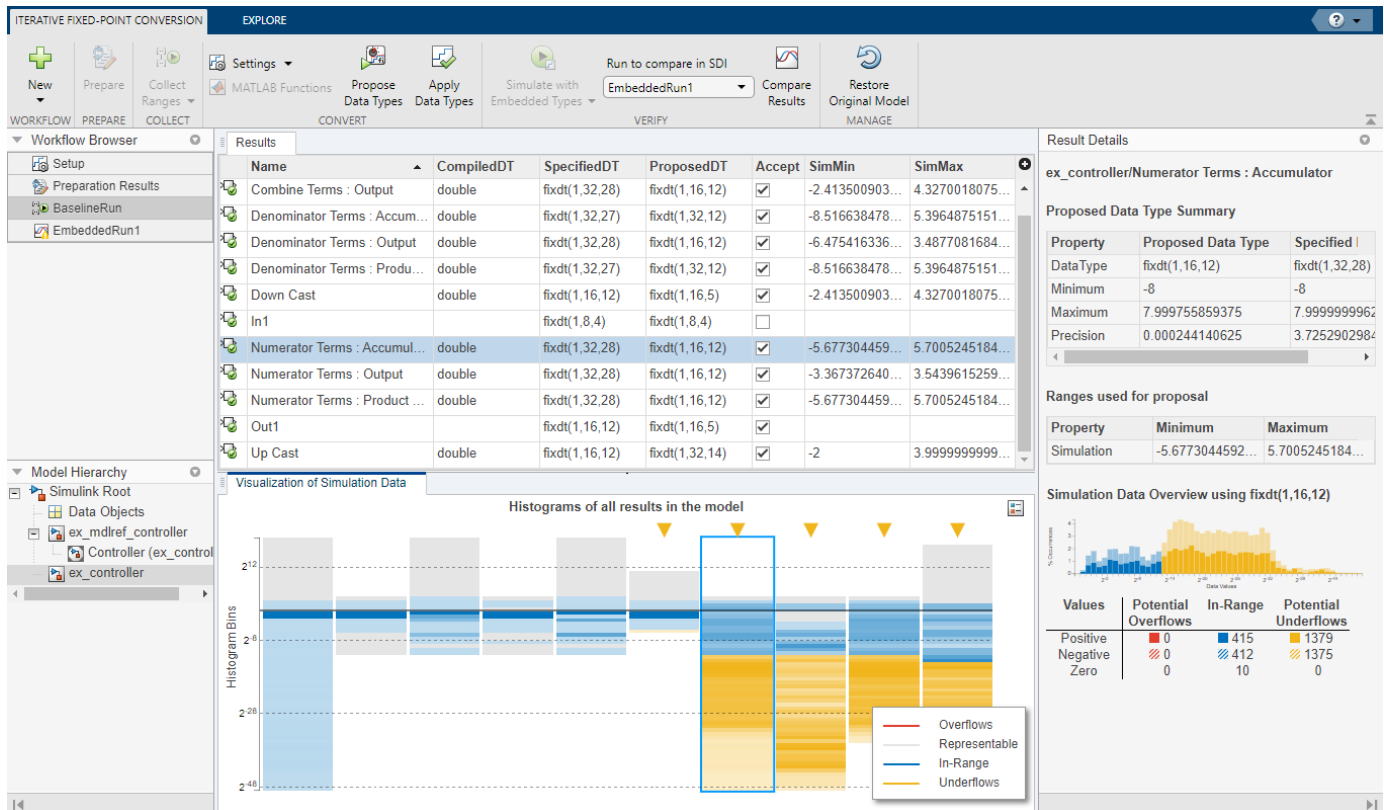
ITERATIVE FIXED-POINT CONVERSION EXPLORE

New
WORKFLOW
Prepare
PREPARE
Collect Ranges
COLLECT
Settings
MATLAB Functions
Propose Data Types
Apply Data Types
CONVERT
Simulate with Embedded Types
Run to compare in SDI
EmbeddedRun1
Compare Results
VERIFY
Restore Original Model
MANAGE

Workflow Browser
Setup
Preparation Results
BaselineRun
EmbeddedRun1

Results

| Name | CompiledDT | SpecifiedDT | ProposedDT | Accept | SimMin | SimMax |
|---|---|---|---|---|---|---|
| Combine Terms : Output | double | fixdt(1,32,28) | fixdt(1,16,12) | ☑ | -2.413500903... | 4.3270018075... |
| Denominator Terms : Accum... | double | fixdt(1,32,27) | fixdt(1,32,12) | ☑ | -8.516638478... | 5.3964875151... |
| Denominator Terms : Output | double | fixdt(1,32,28) | fixdt(1,16,12) | ☑ | -6.475416336... | 3.4877081684... |
| Denominator Terms : Produ... | double | fixdt(1,32,27) | fixdt(1,32,12) | ☑ | -8.516638478... | 5.3964875151... |
| Down Cast | double | fixdt(1,16,12) | fixdt(1,16,5) | ☑ | -2.413500903... | 4.3270018075... |
| In1 | | fixdt(1,8,4) | fixdt(1,8,4) | ☐ | | |
| Numerator Terms : Accumul... | double | fixdt(1,32,28) | fixdt(1,16,12) | ☑ | -5.677304459... | 5.7005245184... |
| Numerator Terms : Output | double | fixdt(1,32,28) | fixdt(1,16,12) | ☑ | -3.367372640... | 3.5439615259... |
| Numerator Terms : Product ... | double | fixdt(1,32,28) | fixdt(1,16,12) | ☑ | -5.677304459... | 5.7005245184... |
| Out1 | | fixdt(1,16,12) | fixdt(1,16,5) | ☑ | | |
| Up Cast | double | fixdt(1,16,12) | fixdt(1,32,14) | ☑ | -2 | 3.9999999999... |

Model Hierarchy
Simulink Root
Data Objects
ex_mdlref_controller
Controller (ex_control
ex_controller

Visualization of Simulation Data
Histograms of all results in the model
Histogram Bins
$2^{12}$
$2^{-8}$
$2^{-28}$
$2^{-48}$
Overflows
Representable
In-Range
Underflows

Result Details
ex_controller/Numerator Terms : Accumulator
Proposed Data Type Summary

| Property | Proposed Data Type | Specified I |
|---|---|---|
| DataType | fixdt(1,16,12) | fixdt(1,32,28) |
| Minimum | -8 | -8 |
| Maximum | 7.999755859375 | 7.9999999962 |
| Precision | 0.000244140625 | 3.7252902984 |

Ranges used for proposal

| Property | Minimum | Maximum |
|---|---|---|
| Simulation | -5.6773044592... | 5.7005245184... |

Simulation Data Overview using fixdt(1,16,12)

| Values | Potential Overflows | In-Range | Potential Underflows |
|---|---|---|---|
| Positive | 0 | 415 | 1379 |
| Negative | 0 | 412 | 1375 |
| Zero | 0 | 10 | 0 |